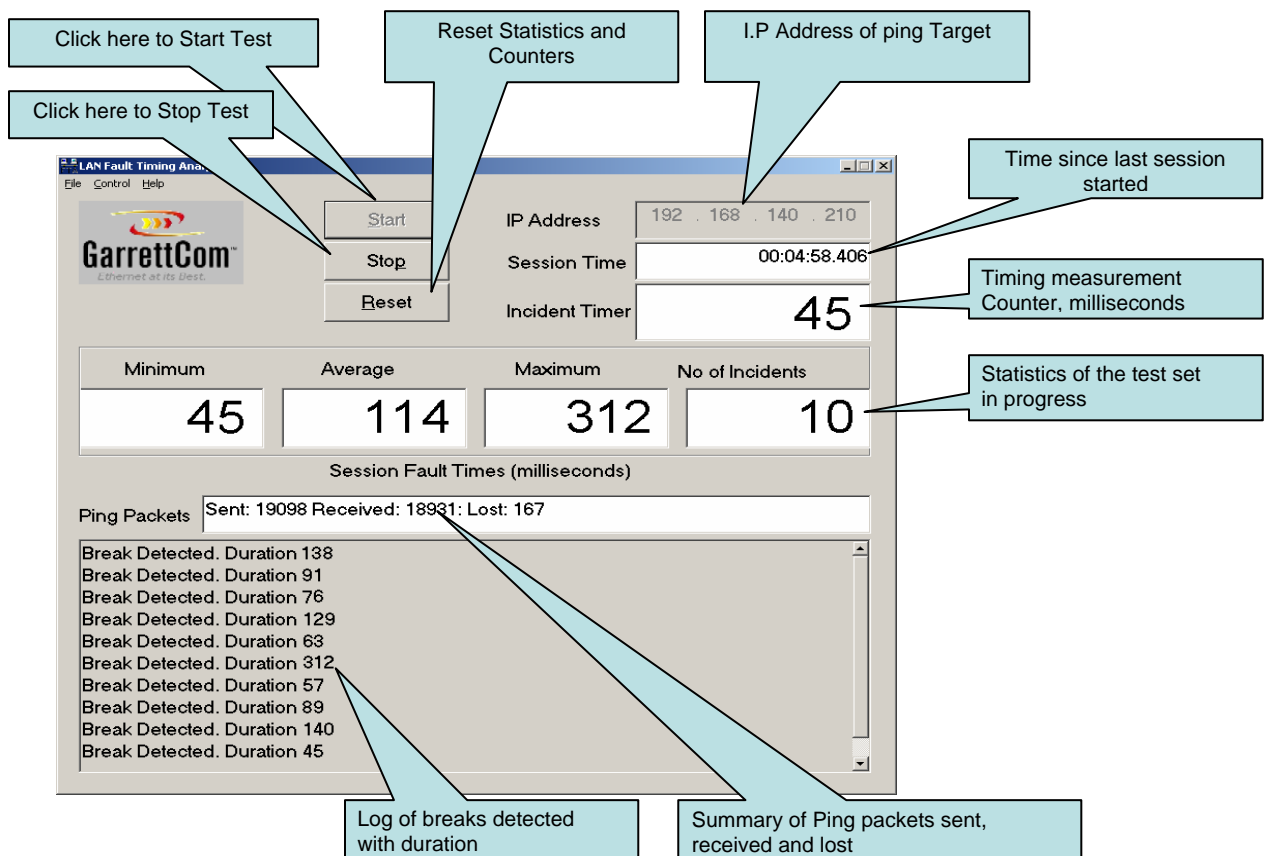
Click here to Start Test

Reset Statistics and Counters

I.P Address of ping Target

Click here to Stop Test

LAN Fault Timing Ana

File Control Help

Time since last session started

GarrettCom™
Ethernet at its Best.

Start

Stop

Reset

IP Address

192 . 168 . 140 . 210

Session Time

00:04:58.406

Incident Timer

45

Timing measurement Counter, milliseconds

Minimum

Average

Maximum

No of Incidents

45

114

312

10

Statistics of the test set in progress

Session Fault Times (milliseconds)

Ping Packets

Sent: 19098 Received: 18931: Lost: 167

Break Detected. Duration 138
Break Detected. Duration 91
Break Detected. Duration 76
Break Detected. Duration 129
Break Detected. Duration 63
Break Detected. Duration 312
Break Detected. Duration 57
Break Detected. Duration 89
Break Detected. Duration 140
Break Detected. Duration 45

Log of breaks detected with duration

Summary of Ping packets sent, received and lost